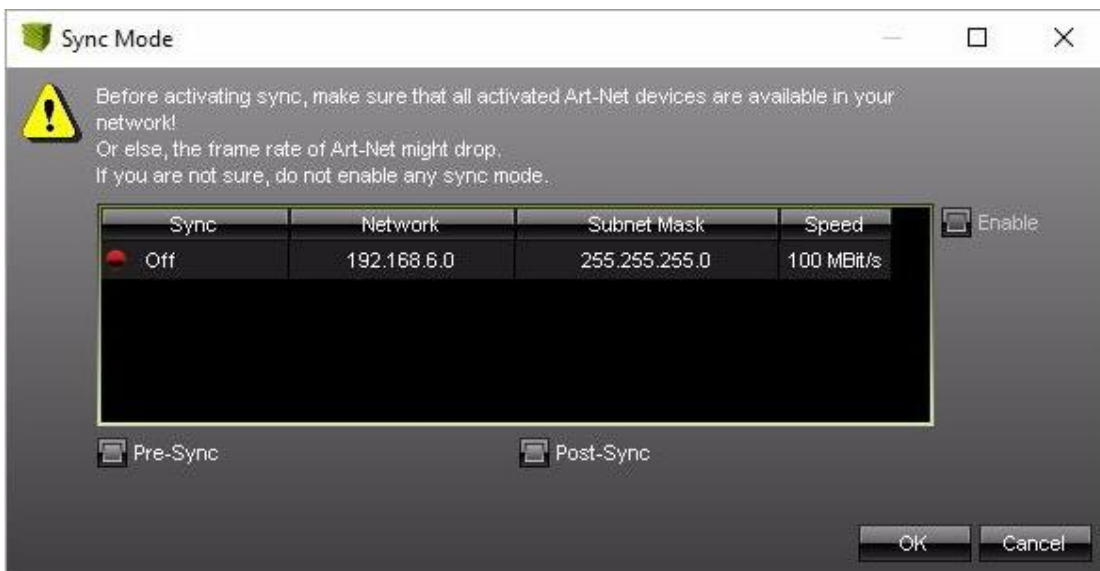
Sync Mode

Before activating sync, make sure that all activated Art-Net devices are available in your network!
Or else, the frame rate of Art-Net might drop.
If you are not sure, do not enable any sync mode.

| Sync | Network | Subnet Mask | Speed |
|---|---|---|---|
| Off | 192.168.6.0 | 255.255.255.0 | 100 MBit/s |

Enable

Pre-Sync

Post-Sync

OK

Cancel